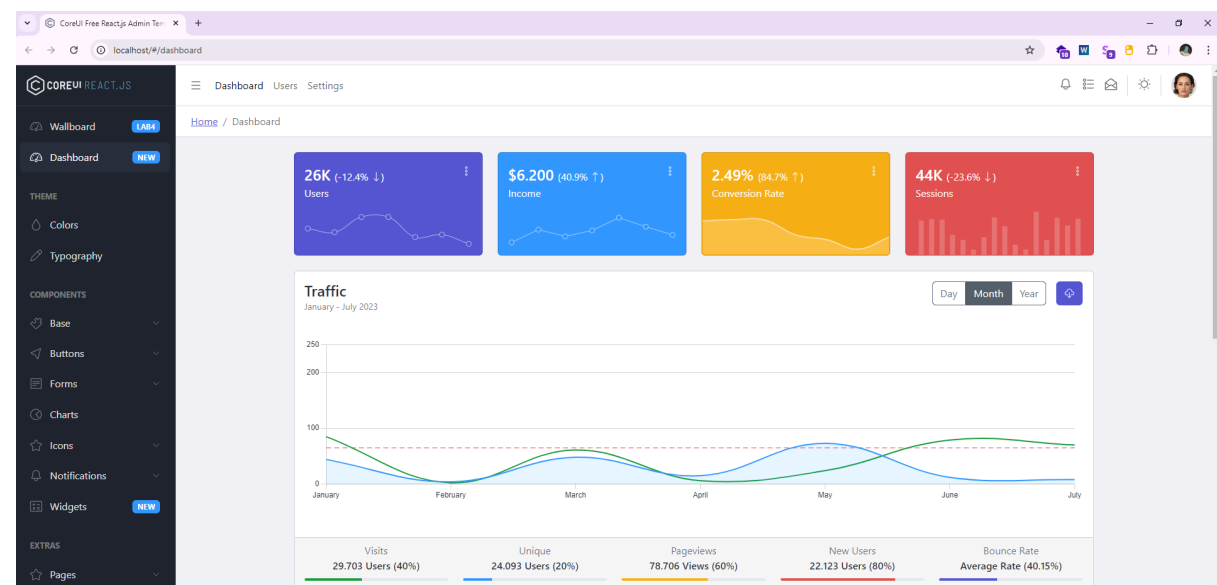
CoreUI Free React.js Admin Ten ×
+
localhost/#/dashboard

COREUI REACT.JS

Wallboard LAB4
Dashboard NEW
THEME
Colors
Typography
COMPONENTS
Base
Buttons
Forms
Charts
Icons
Notifications
Widgets NEW
EXTRAS
Pages

Dashboard Users Settings

Home / Dashboard

26K (-12.4% ↓)
Users

$6.200 (40.9% ↑)
Income

2.49% (84.7% ↑)
Conversion Rate

44K (-23.6% ↓)
Sessions

Traffic
January - July 2023

Day Month Year

250
200
100
0
January February March April May June July

Visits
29.703 Users (40%)

Unique
24.093 Users (20%)

Pageviews
78.706 Views (60%)

New Users
22.123 Users (80%)

Bounce Rate
Average Rate (40.15%)